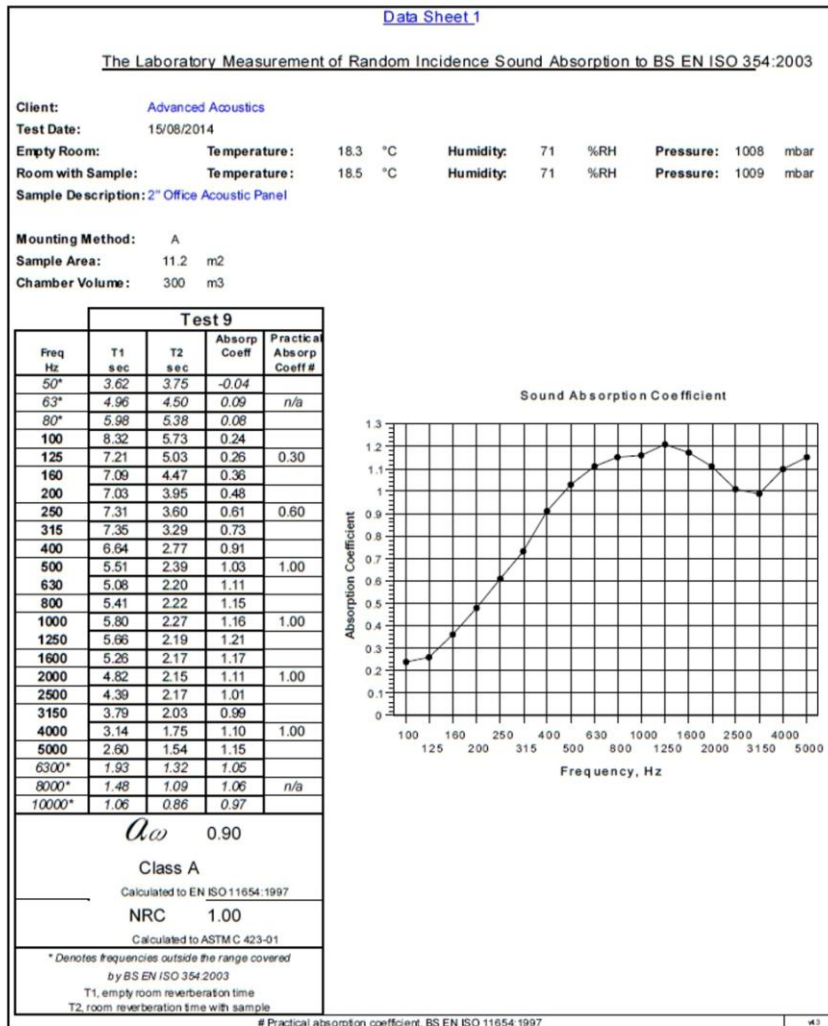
Data Sheet 1

The Laboratory Measurement of Random Incidence Sound Absorption to BS EN ISO 354:2003

Client: Advanced Acoustics
Test Date: 15/08/2014
Empty Room: Temperature: 18.3 °C Humidity: 71 %RH Pressure: 1008 mbar
Room with Sample: Temperature: 18.5 °C Humidity: 71 %RH Pressure: 1009 mbar
Sample Description: 2" Office Acoustic Panel

Mounting Method: A
Sample Area: 11.2 m2
Chamber Volume: 300 m3

| Freq Hz | Test 9 T1 sec | T2 sec | Absorp Coeff | Practical Absorp Coeff # |
|---|---|---|---|---|
| 50* | 3.62 | 3.75 | -0.04 | |
| 63* | 4.96 | 4.50 | 0.09 | n/a |
| 80* | 5.98 | 5.38 | 0.08 | |
| 100 | 8.32 | 5.73 | 0.24 | |
| 125 | 7.21 | 5.03 | 0.26 | 0.30 |
| 160 | 7.09 | 4.47 | 0.36 | |
| 200 | 7.03 | 3.95 | 0.48 | |
| 250 | 7.31 | 3.60 | 0.61 | 0.60 |
| 315 | 7.35 | 3.29 | 0.73 | |
| 400 | 6.64 | 2.77 | 0.91 | |
| 500 | 5.51 | 2.39 | 1.03 | 1.00 |
| 630 | 5.08 | 2.20 | 1.11 | |
| 800 | 5.41 | 2.22 | 1.15 | |
| 1000 | 5.80 | 2.27 | 1.16 | 1.00 |
| 1250 | 5.66 | 2.19 | 1.21 | |
| 1600 | 5.26 | 2.17 | 1.17 | |
| 2000 | 4.82 | 2.15 | 1.11 | 1.00 |
| 2500 | 4.39 | 2.17 | 1.01 | |
| 3150 | 3.79 | 2.03 | 0.99 | |
| 4000 | 3.14 | 1.75 | 1.10 | 1.00 |
| 5000 | 2.60 | 1.54 | 1.15 | |
| 6300* | 1.93 | 1.32 | 1.05 | |
| 8000* | 1.48 | 1.09 | 1.06 | n/a |
| 10000* | 1.06 | 0.86 | 0.97 | |

$\alpha_{\omega}$ 0.90

Class A

Calculated to EN ISO 11654:1997

NRC 1.00

Calculated to ASTM C 423-01

* Denotes frequencies outside the range covered by BS EN ISO 354:2003
T1, empty room reverberation time
T2, room reverberation time with sample

Sound Absorption Coefficient

Absorption Coefficient
1.3 1.2 1.1 1 0.9 0.8 0.7 0.6 0.5 0.4 0.3 0.2 0.1 0

100 125 160 200 250 315 400 500 630 800 1000 1250 1600 2000 2500 3150 4000 5000

Frequency, Hz

# Practical absorption coefficient, BS EN ISO 11654:1997

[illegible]